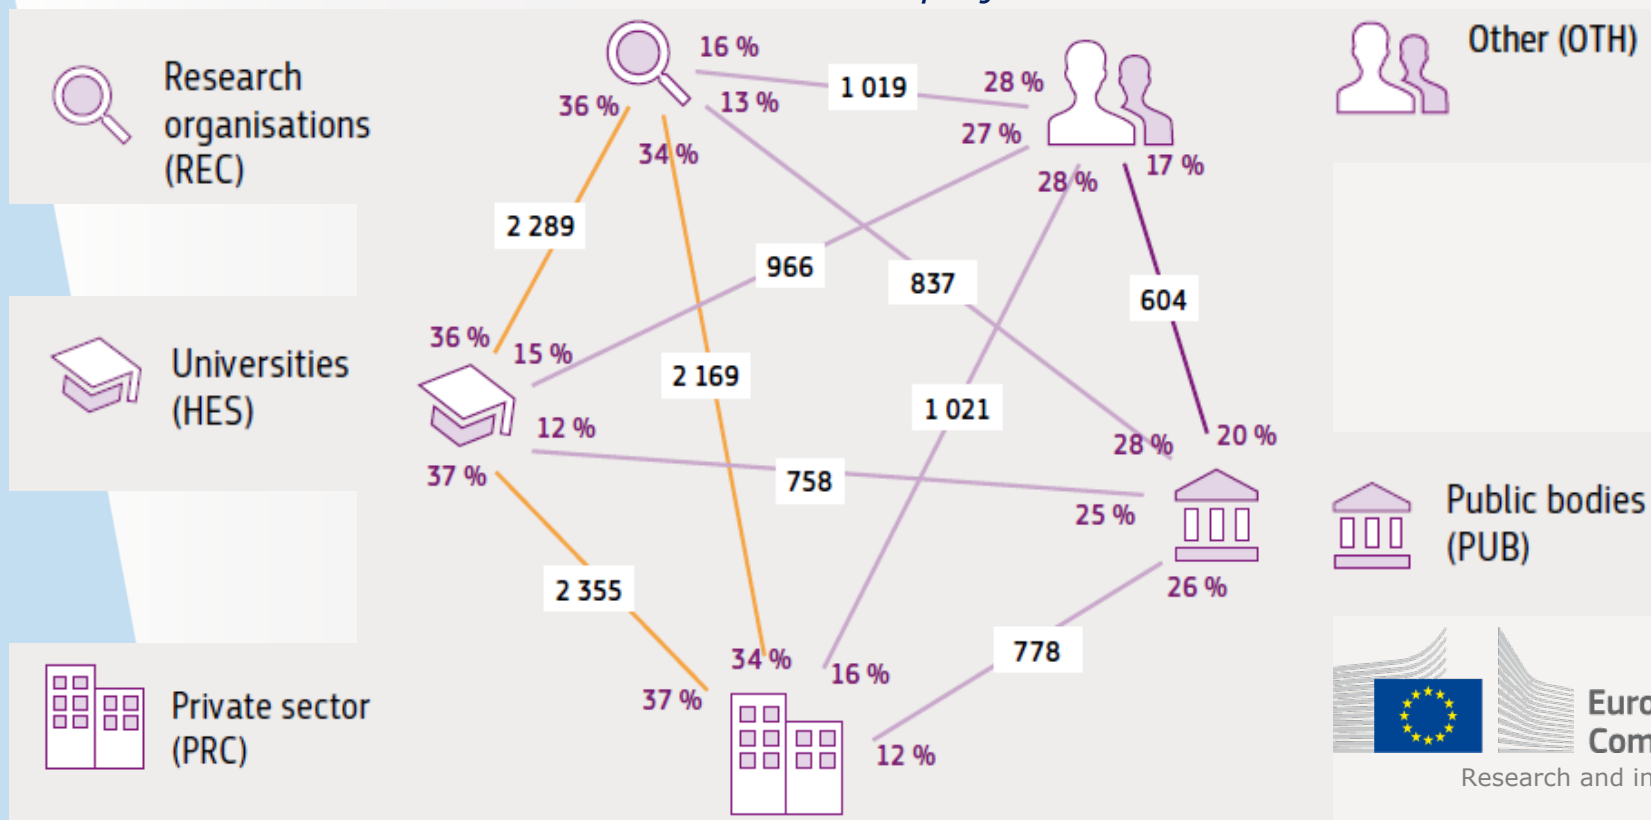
Research organisations (REC)

Universities (HES)

Private sector (PRC)

Other (OTH)

Public bodies (PUB)

16 %
1 019
28 %
36 %
13 %
27 %
34 %
28 %
17 %
2 289
966
837
604
36 %
15 %
2 169
1 021
12 %
28 %
20 %
37 %
758
25 %
2 355
26 %
778
34 %
16 %
37 %
12 %

Euro
Com
Research and in